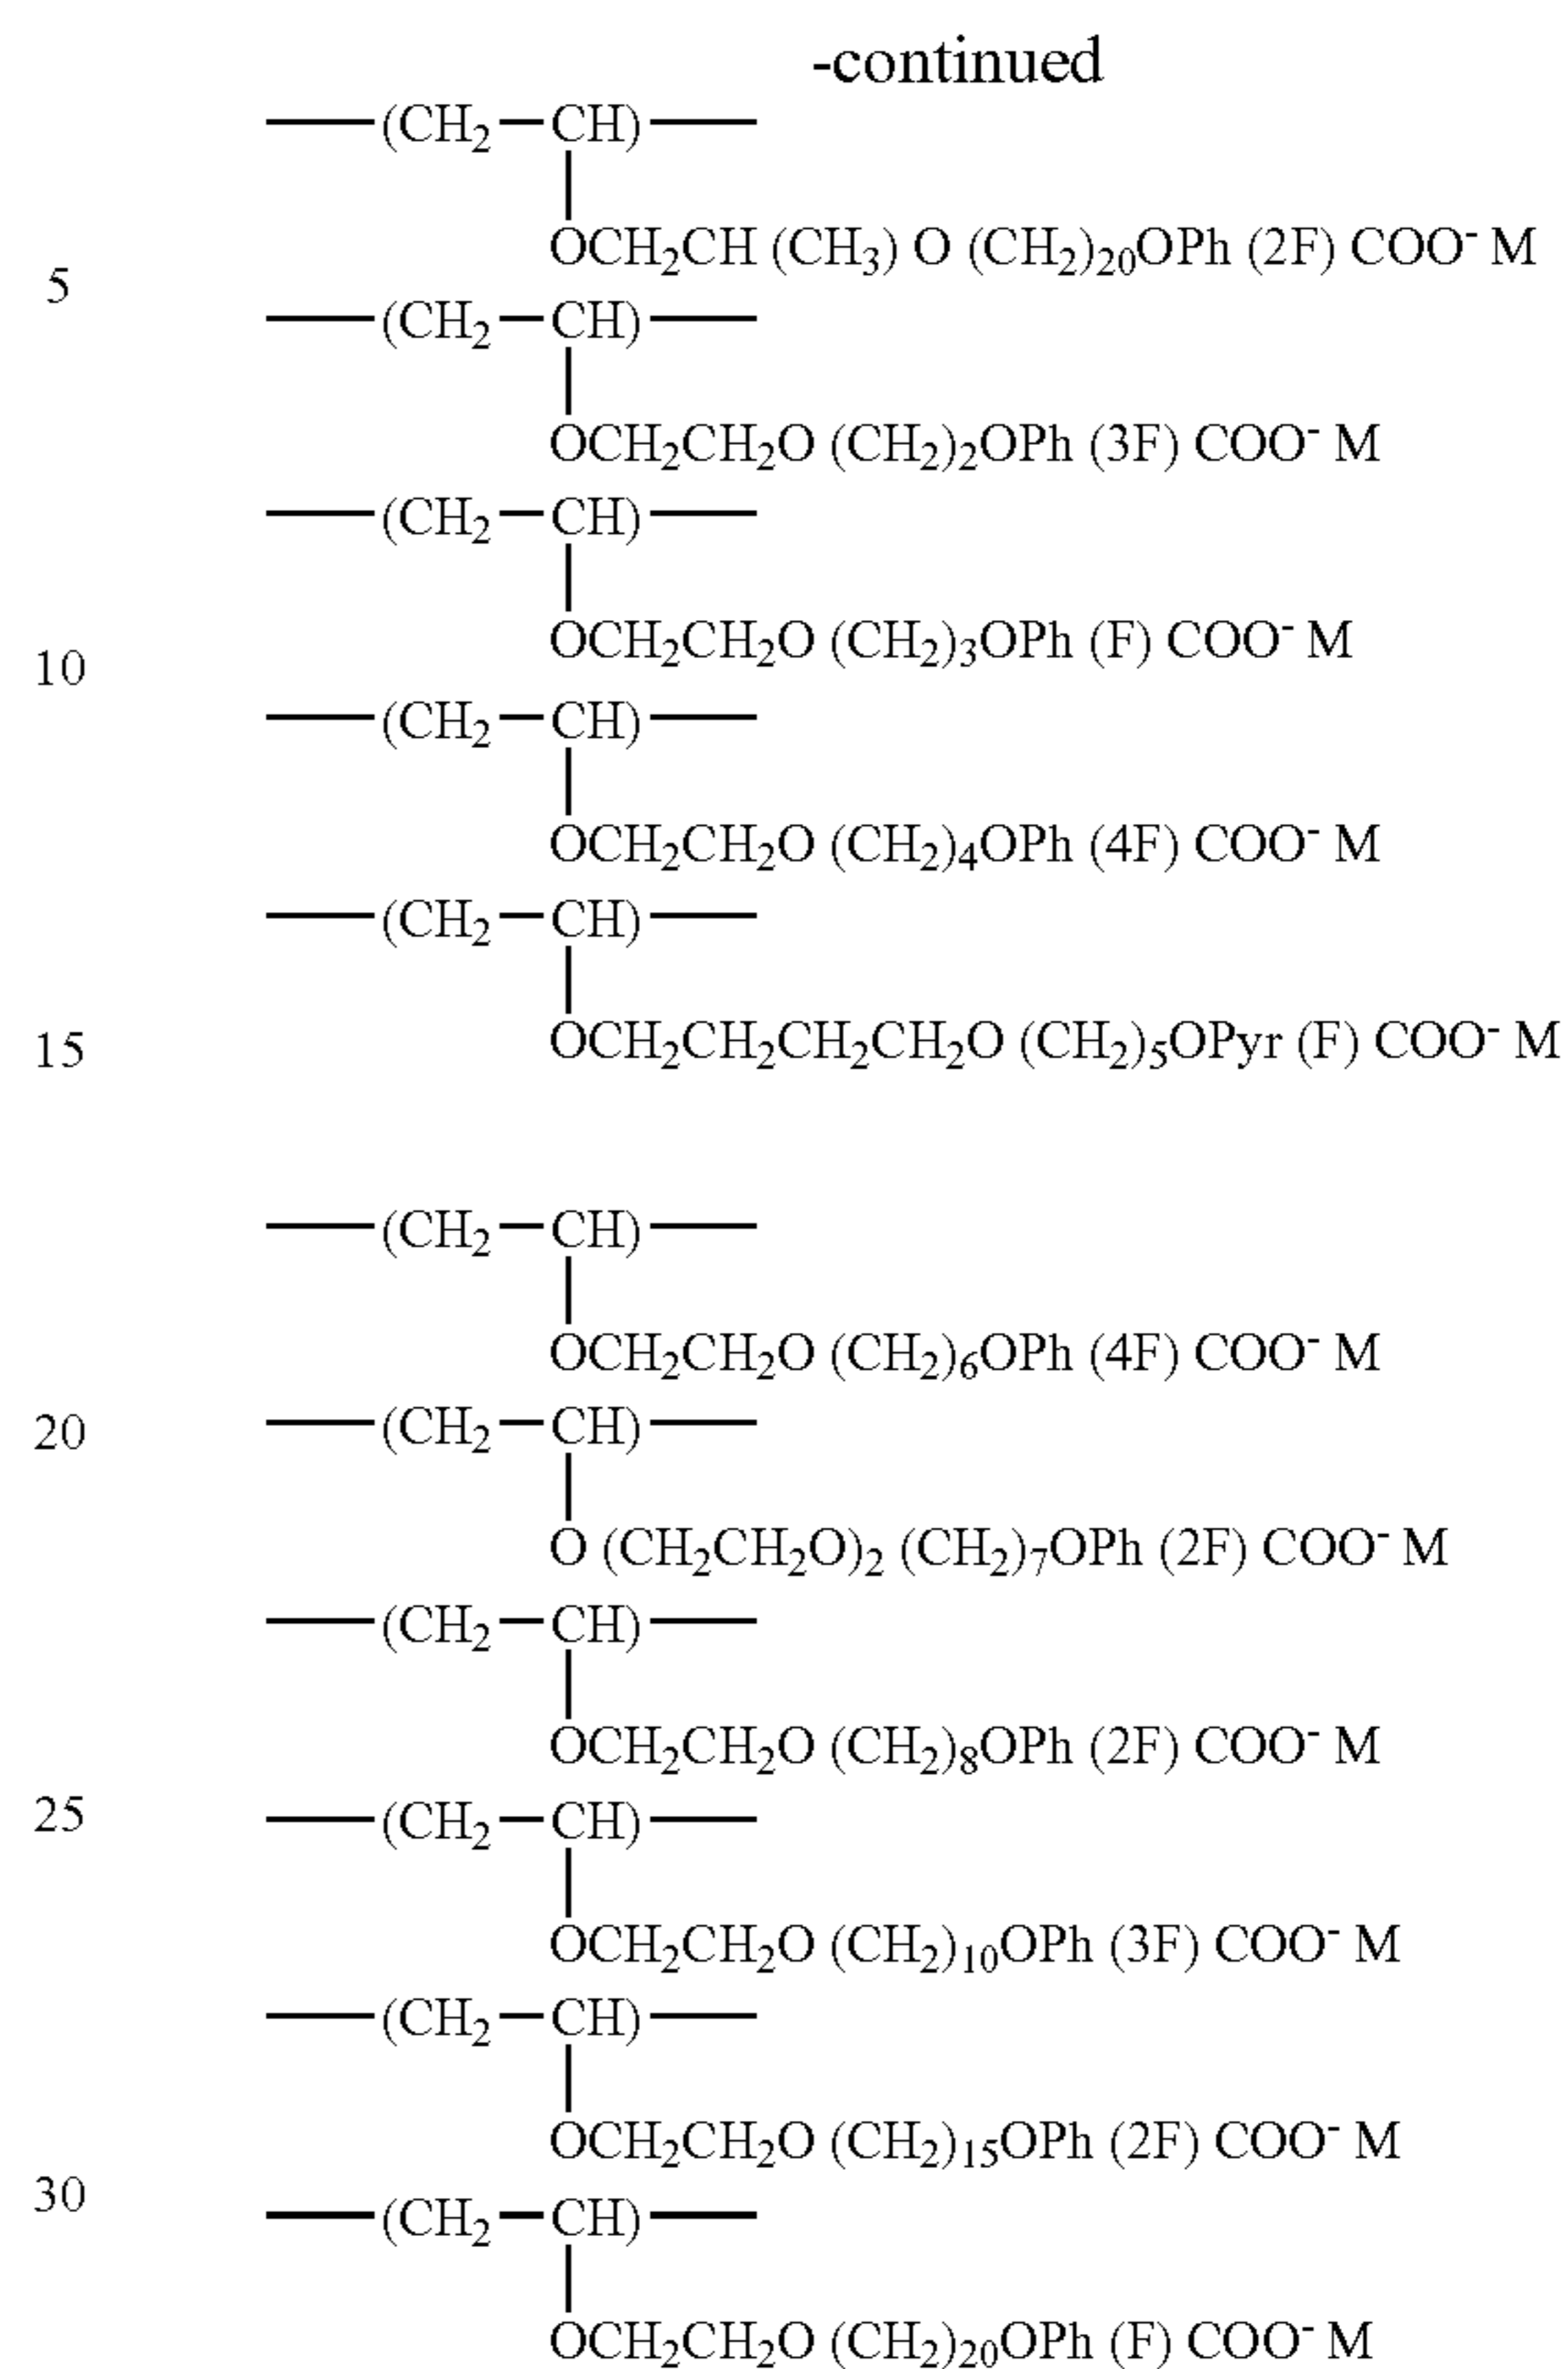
-continued

$—(CH_2—CH)—$
$OCH_2CH(CH_3)O(CH_2)_{20}OPh(2F)COO^- M$

5

$—(CH_2—CH)—$
$OCH_2CH_2O(CH_2)_2OPh(3F)COO^- M$

$—(CH_2—CH)—$
$OCH_2CH_2O(CH_2)_3OPh(F)COO^- M$

10

$—(CH_2—CH)—$
$OCH_2CH_2O(CH_2)_4OPh(4F)COO^- M$

$—(CH_2—CH)—$
$OCH_2CH_2CH_2CH_2O(CH_2)_5OPyr(F)COO^- M$

15

$—(CH_2—CH)—$
$OCH_2CH_2O(CH_2)_6OPh(4F)COO^- M$

20

$—(CH_2—CH)—$
$O(CH_2CH_2O)_2(CH_2)_7OPh(2F)COO^- M$

$—(CH_2—CH)—$
$OCH_2CH_2O(CH_2)_8OPh(2F)COO^- M$

25

$—(CH_2—CH)—$
$OCH_2CH_2O(CH_2)_{10}OPh(3F)COO^- M$

$—(CH_2—CH)—$
$OCH_2CH_2O(CH_2)_{15}OPh(2F)COO^- M$

30

$—(CH_2—CH)—$
$OCH_2CH_2O(CH_2)_{20}OPh(F)COO^- M$